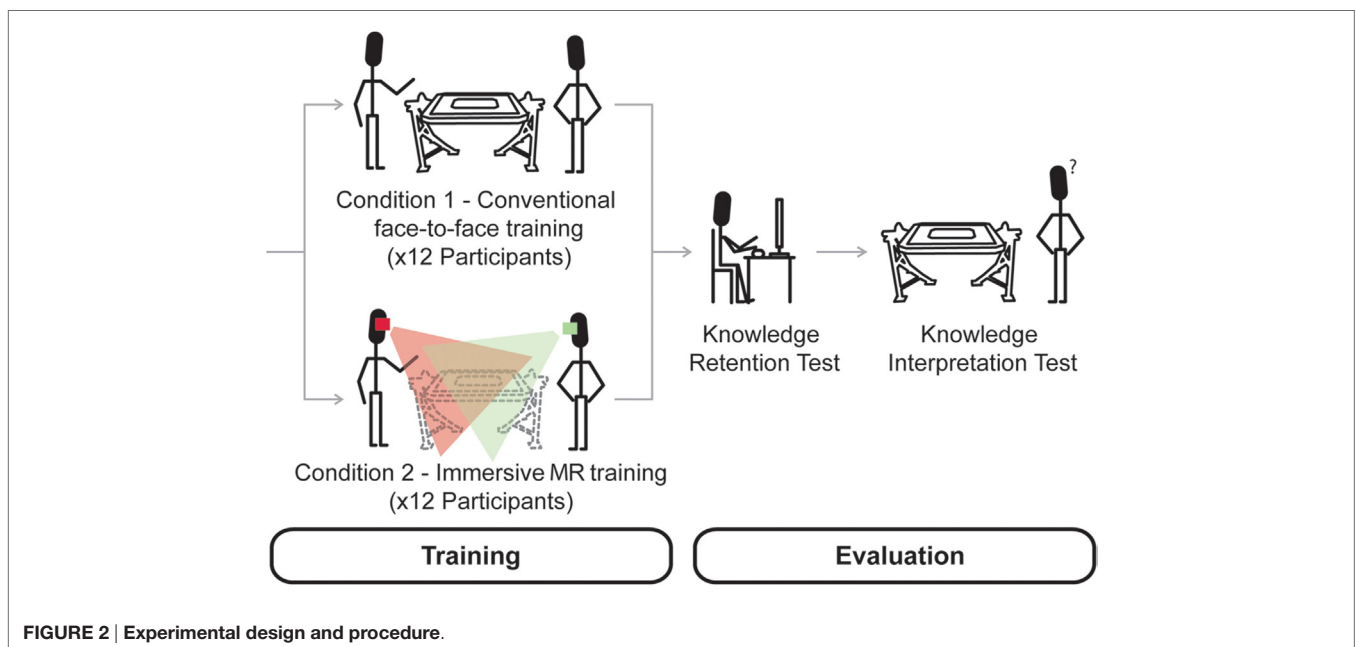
Condition 1 - Conventional face-to-face training (x12 Participants)

?

Knowledge Retention Test

Knowledge Interpretation Test

Condition 2 - Immersive MR training (x12 Participants)

Training

Evaluation

FIGURE 2 | Experimental design and procedure.